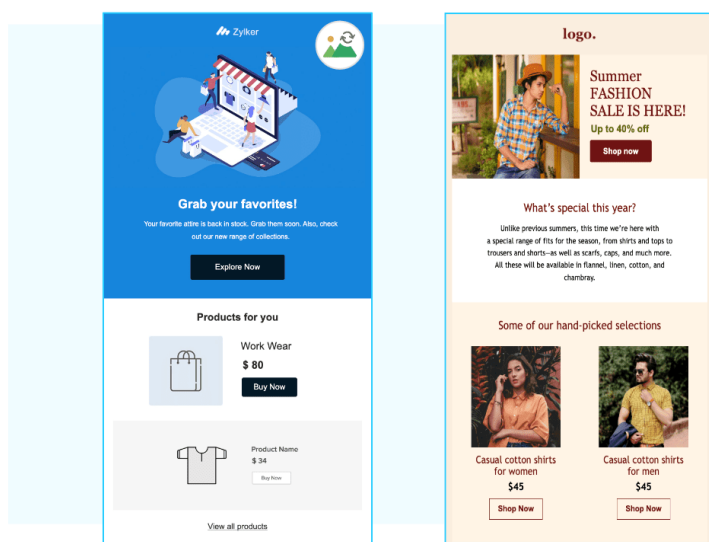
Zylker

Grab your favorites!

Your favorite attire is back in stock. Grab them soon. Also, check out our new range of collections.

Explore Now

Products for you

Work Wear

$ 80

Buy Now

Product Name

$ 34

Buy Now

View all products

logo.

Summer FASHION SALE IS HERE!

Up to 40% off

Shop now

What's special this year?

Unlike previous summers, this time we're here with a special range of fits for the season, from shirts and tops to trousers and shorts—as well as scarfs, caps, and much more. All these will be available in flannel, linen, cotton, and chambray.

Some of our hand-picked selections

Casual cotton shirts for women

$45

Shop Now

Casual cotton shirts for men

$45

Shop Now